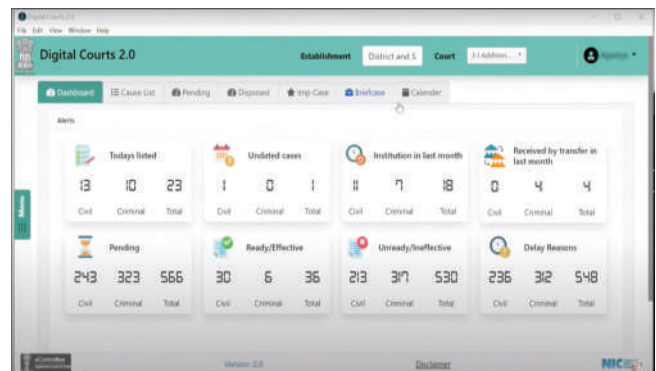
Digital Courts 2.0
File Edit View Window Help

Digital Courts 2.0

Establishment District and S Court 3-1 Address

Dashboard Cause List Pending Disposed Imp Case Briefcase Calender

Alerts

Todays listed
13 10 23
Civil Criminal Total

Undated cases
1 0 1
Civil Criminal Total

Institution in last month
11 7 18
Civil Criminal Total

Received by transfer in last month
0 4 4
Civil Criminal Total

Pending
243 323 566
Civil Criminal Total

Ready/Effective
30 6 36
Civil Criminal Total

Unready/Ineffective
213 317 530
Civil Criminal Total

Delay Reasons
236 312 548
Civil Criminal Total

Menu

Version 2.0

Disclaimer

NIC